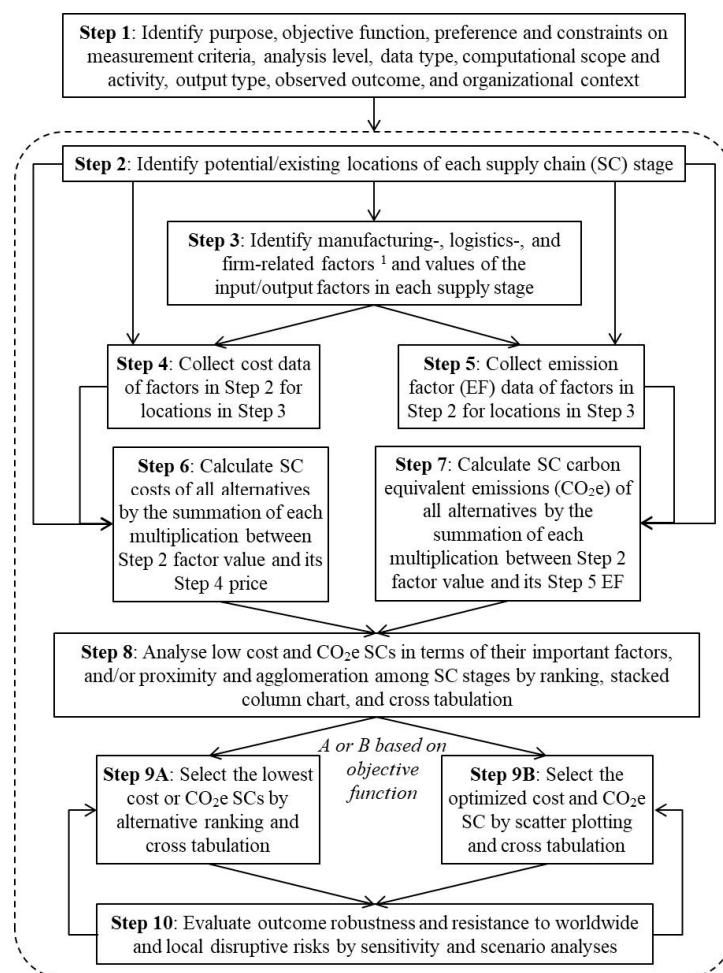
**Step 1**: Identify purpose, objective function, preference and constraints on measurement criteria, analysis level, data type, computational scope and activity, output type, observed outcome, and organizational context

**Step 2**: Identify potential/existing locations of each supply chain (SC) stage

**Step 3**: Identify manufacturing-, logistics-, and firm-related factors $^1$ and values of the input/output factors in each supply stage

**Step 4**: Collect cost data of factors in Step 2 for locations in Step 3

**Step 5**: Collect emission factor (EF) data of factors in Step 2 for locations in Step 3

**Step 6**: Calculate SC costs of all alternatives by the summation of each multiplication between Step 2 factor value and its Step 4 price

**Step 7**: Calculate SC carbon equivalent emissions ($CO_2$e) of all alternatives by the summation of each multiplication between Step 2 factor value and its Step 5 EF

**Step 8**: Analyse low cost and $CO_2$e SCs in terms of their important factors, and/or proximity and agglomeration among SC stages by ranking, stacked column chart, and cross tabulation

*A or B based on objective function*

**Step 9A**: Select the lowest cost or $CO_2$e SCs by alternative ranking and cross tabulation

**Step 9B**: Select the optimized cost and $CO_2$e SC by scatter plotting and cross tabulation

**Step 10**: Evaluate outcome robustness and resistance to worldwide and local disruptive risks by sensitivity and scenario analyses